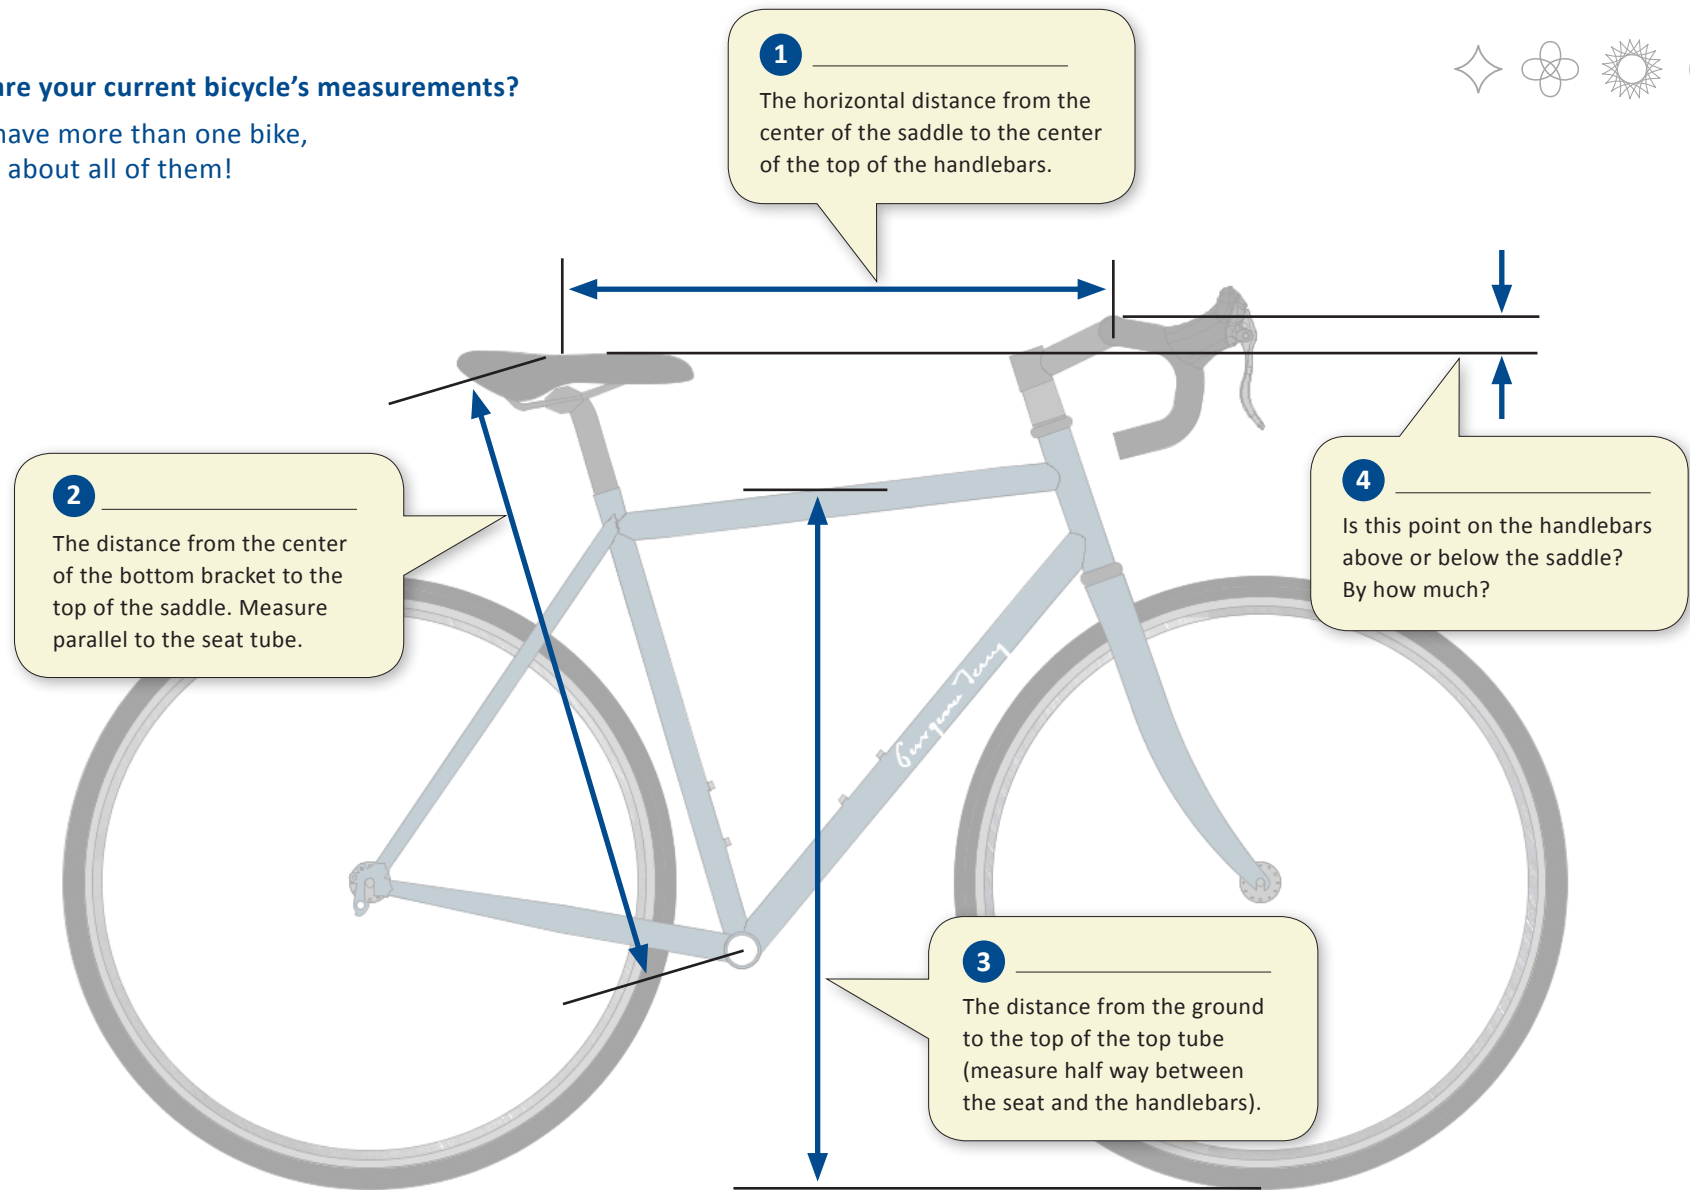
re your current bicycle's measurements?

have more than one bike,
 about all of them!

1 ____________

The horizontal distance from the center of the saddle to the center of the top of the handlebars.

2 ____________

The distance from the center of the bottom bracket to the top of the saddle. Measure parallel to the seat tube.

4 ____________

Is this point on the handlebars above or below the saddle? By how much?

Georgena Terry

3 ____________

The distance from the ground to the top of the top tube (measure half way between the seat and the handlebars).